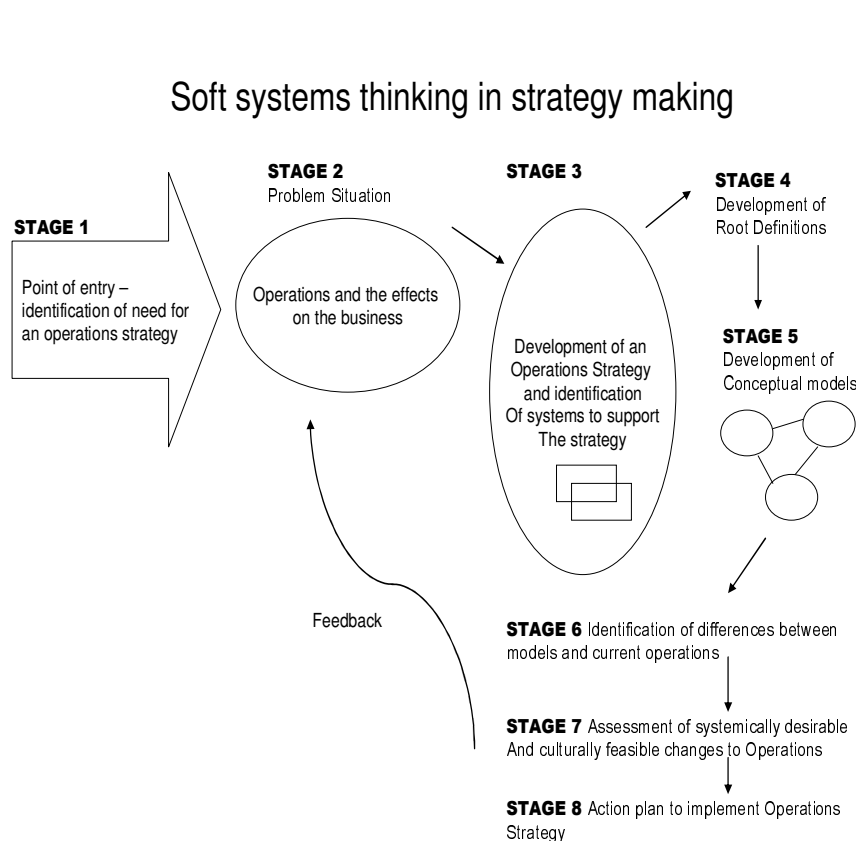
Soft systems thinking in strategy making

STAGE 1

Point of entry – identification of need for an operations strategy

STAGE 2
Problem Situation

Operations and the effects on the business

STAGE 3

Development of an Operations Strategy and identification Of systems to support The strategy

STAGE 4
Development of Root Definitions

STAGE 5
Development of Conceptual models

Feedback

STAGE 6 Identification of differences between models and current operations

STAGE 7 Assessment of systemically desirable And culturally feasible changes to Operations

STAGE 8 Action plan to implement Operations Strategy